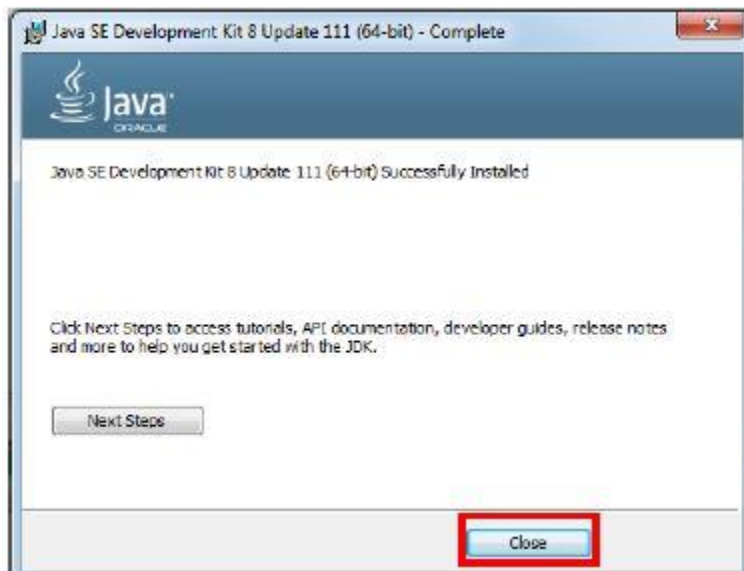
Java SE Development Kit 8 Update 111 (64-bit) - Complete

x

Java

ORACLE

Java SE Development Kit 8 Update 111 (64-bit) Successfully Installed

Click Next Steps to access tutorials, API documentation, developer guides, release notes and more to help you get started with the JDK.

Next Steps

Close